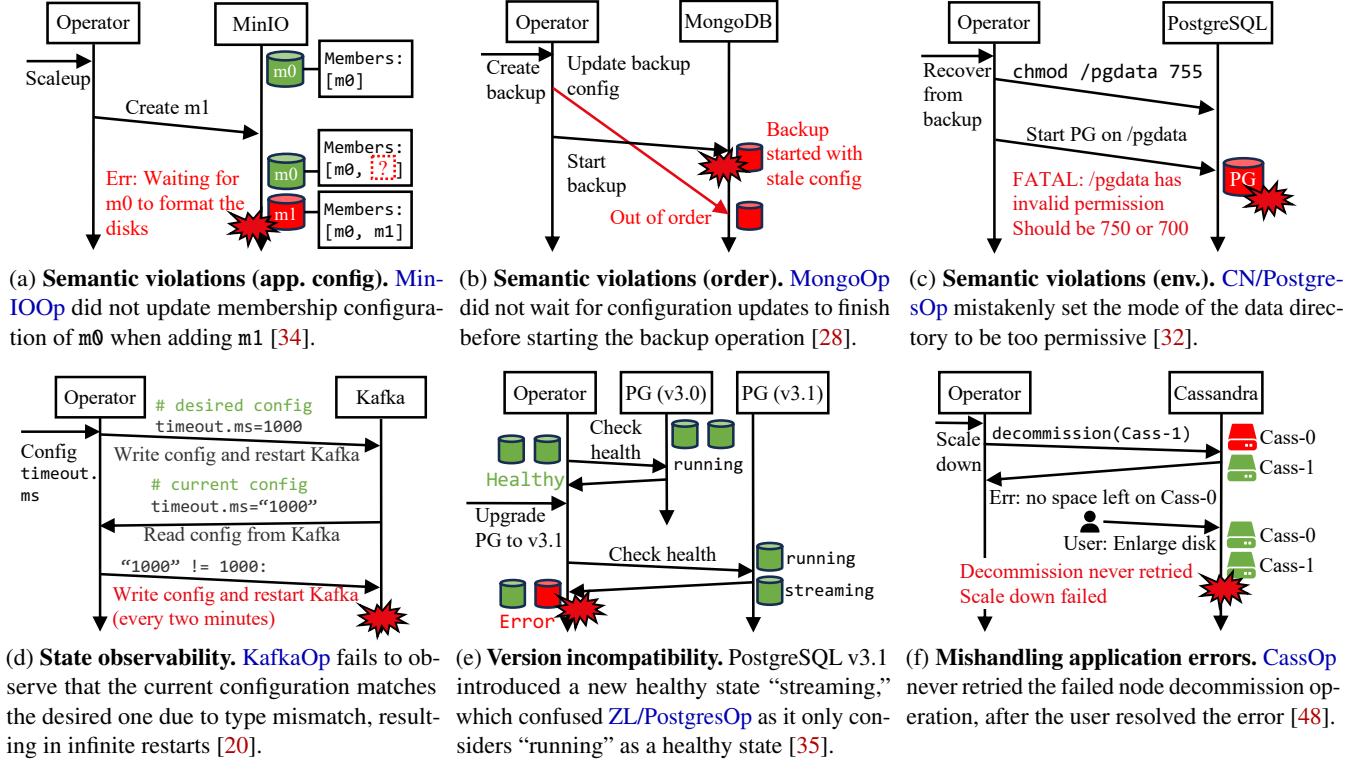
Operator
MinIO
Scaleup
m0
Members: [m0]
Create m1
Members: [m0, ?]
m0
Err: Waiting for m0 to format the disks
m1
Members: [m0, m1]

(a) **Semantic violations (app. config).** MinIOOp did not update membership configuration of m0 when adding m1 [34].

Operator
MongoDB
Create backup
Update backup config
Start backup
Backup started with stale config
Out of order

(b) **Semantic violations (order).** MongoOp did not wait for configuration updates to finish before starting the backup operation [28].

Operator
PostgreSQL
Recover from backup
chmod /pgdata 755
Start PG on /pgdata
PG
FATAL: /pgdata has invalid permission Should be 750 or 700

(c) **Semantic violations (env.).** CN/PostgresOp mistakenly set the mode of the data directory to be too permissive [32].

Operator
Kafka
# desired config
timeout.ms=1000
Config timeout.ms
Write config and restart Kafka
# current config
timeout.ms="1000"
Read config from Kafka
"1000" != 1000:
Write config and restart Kafka (every two minutes)

(d) **State observability.** KafkaOp fails to observe that the current configuration matches the desired one due to type mismatch, resulting in infinite restarts [20].

Operator
PG (v3.0)
PG (v3.1)
Check health
Healthy
running
Upgrade PG to v3.1
Check health
running
streaming
Error

(e) **Version incompatibility.** PostgreSQL v3.1 introduced a new healthy state "streaming," which confused ZL/PostgresOp as it only considers "running" as a healthy state [35].

Operator
Cassandra
Scale down
decommission(Cass-1)
Cass-0
Cass-1
Err: no space left on Cass-0
User: Enlarge disk
Cass-0
Cass-1
Decommission never retried
Scale down failed

(f) **Mishandling application errors.** CassOp never retried the failed node decommission operation, after the user resolved the error [48].